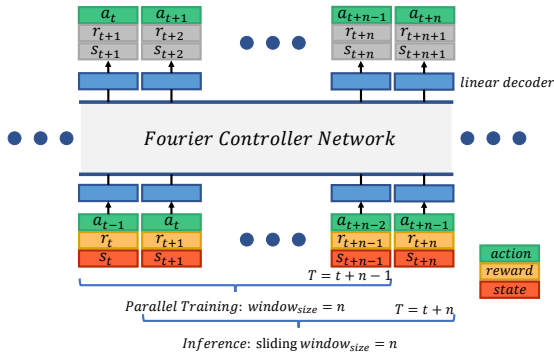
$a_t$ $a_{t+1}$ $a_{t+n-1}$ $a_{t+n}$

$r_{t+1}$ $r_{t+2}$ $r_{t+n}$ $r_{t+n+1}$

$s_{t+1}$ $s_{t+2}$ $s_{t+n}$ $s_{t+n+1}$

linear decoder

Fourier Controller Network

$a_{t-1}$ $a_t$ $a_{t+n-2}$ $a_{t+n-1}$

$r_t$ $r_{t+1}$ $r_{t+n-1}$ $r_{t+n}$

$s_t$ $s_{t+1}$ $s_{t+n-1}$ $s_{t+n}$

action
reward
state

$T = t + n - 1$

Parallel Training: $window_{size} = n$

$T = t + n$

Inference: sliding $window_{size} = n$